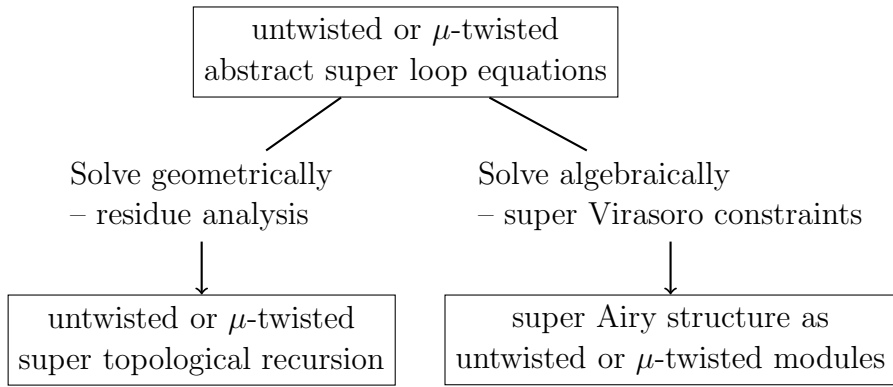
untwisted or $\mu$-twisted abstract super loop equations

Solve geometrically – residue analysis

Solve algebraically – super Virasoro constraints

untwisted or $\mu$-twisted super topological recursion

super Airy structure as untwisted or $\mu$-twisted modules